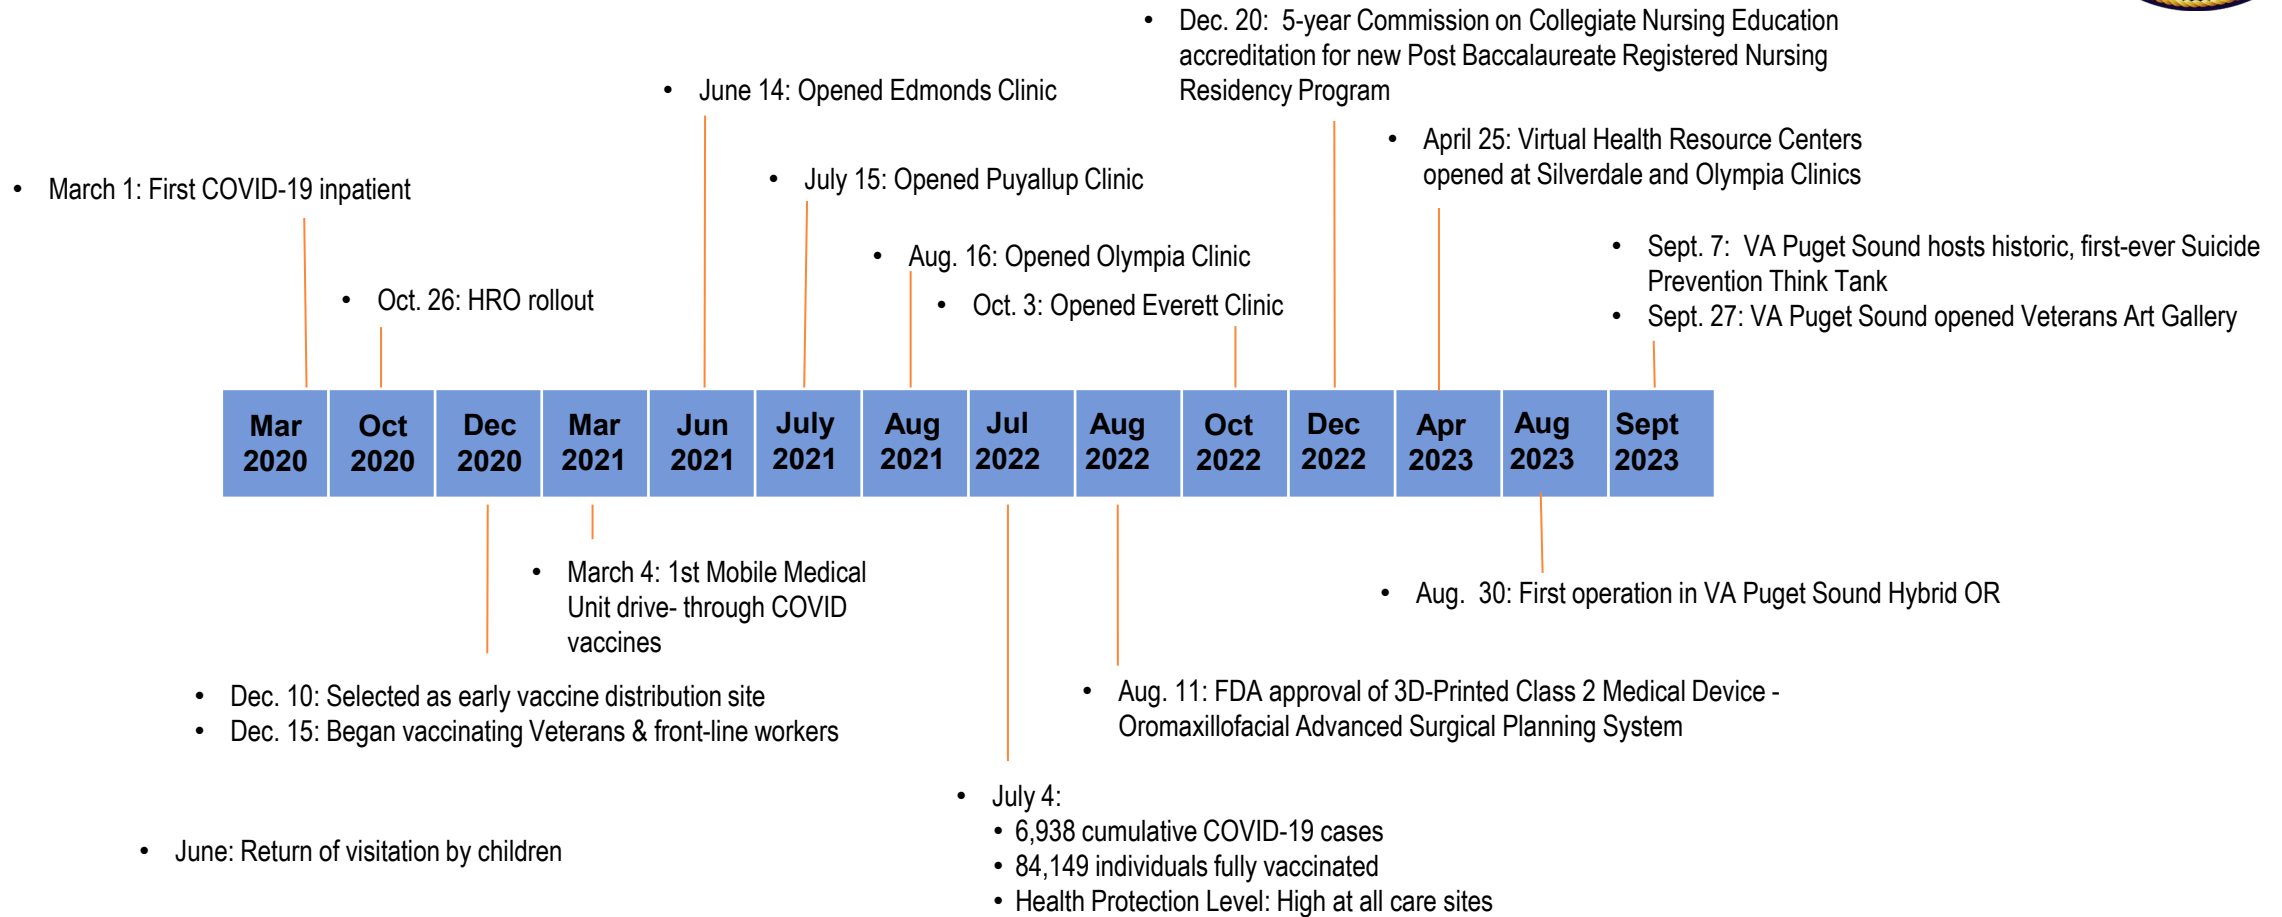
- Dec. 20: 5-year Commission on Collegiate Nursing Education accreditation for new Post Baccalaureate Registered Nursing Residency Program

- June 14: Opened Edmonds Clinic

- April 25: Virtual Health Resource Centers opened at Silverdale and Olympia Clinics

- March 1: First COVID-19 inpatient

- July 15: Opened Puyallup Clinic

- Sept. 7: VA Puget Sound hosts historic, first-ever Suicide Prevention Think Tank
- Sept. 27: VA Puget Sound opened Veterans Art Gallery

- Aug. 16: Opened Olympia Clinic

- Oct. 26: HRO rollout

- Oct. 3: Opened Everett Clinic

| Mar 2020 | Oct 2020 | Dec 2020 | Mar 2021 | Jun 2021 | July 2021 | Aug 2021 | Jul 2022 | Aug 2022 | Oct 2022 | Dec 2022 | Apr 2023 | Aug 2023 | Sept 2023 |
|---|---|---|---|---|---|---|---|---|---|---|---|---|---|

- March 4: 1st Mobile Medical Unit drive- through COVID vaccines

- Aug. 30: First operation in VA Puget Sound Hybrid OR

- Dec. 10: Selected as early vaccine distribution site
- Dec. 15: Began vaccinating Veterans & front-line workers

- Aug. 11: FDA approval of 3D-Printed Class 2 Medical Device - Oromaxillofacial Advanced Surgical Planning System

- July 4:
  - 6,938 cumulative COVID-19 cases
  - 84,149 individuals fully vaccinated
  - Health Protection Level: High at all care sites

- June: Return of visitation by children